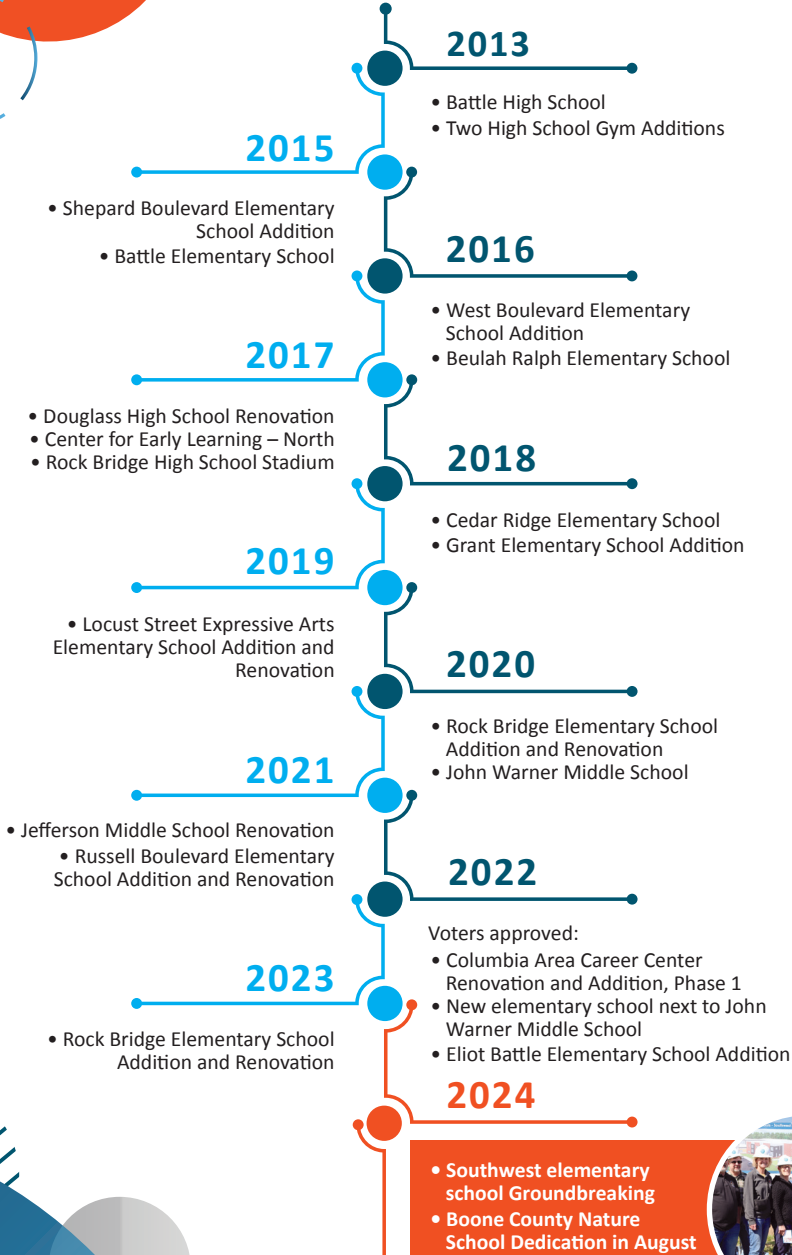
2013

• Battle High School
• Two High School Gym Additions

2015

• Shepard Boulevard Elementary School Addition
• Battle Elementary School

2016

• West Boulevard Elementary School Addition
• Beulah Ralph Elementary School

2017

• Douglass High School Renovation
• Center for Early Learning – North
• Rock Bridge High School Stadium

2018

• Cedar Ridge Elementary School
• Grant Elementary School Addition

2019

• Locust Street Expressive Arts Elementary School Addition and Renovation

2020

• Rock Bridge Elementary School Addition and Renovation
• John Warner Middle School

2021

• Jefferson Middle School Renovation
• Russell Boulevard Elementary School Addition and Renovation

2022

Voters approved:
• Columbia Area Career Center Renovation and Addition, Phase 1
• New elementary school next to John Warner Middle School
• Eliot Battle Elementary School Addition

2023

• Rock Bridge Elementary School Addition and Renovation

2024

• Southwest elementary school Groundbreaking
• Boone County Nature School Dedication in August